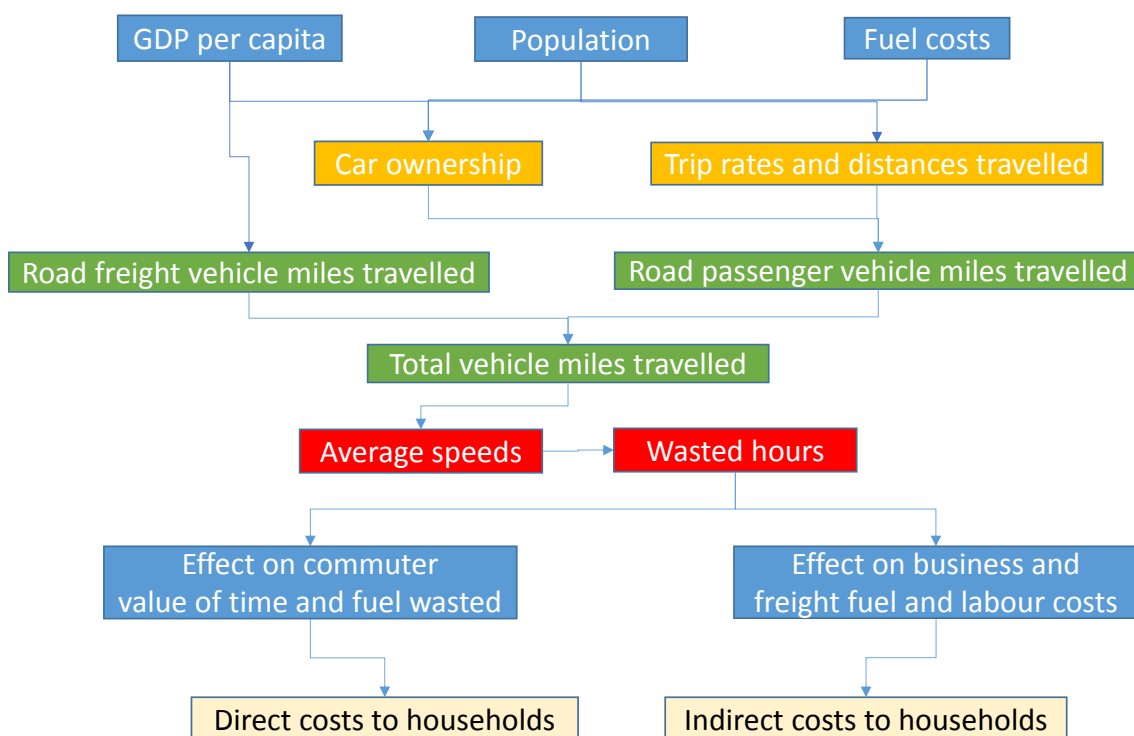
GDP per capita

Population

Fuel costs

Car ownership

Trip rates and distances travelled

Road freight vehicle miles travelled

Road passenger vehicle miles travelled

Total vehicle miles travelled

Average speeds

Wasted hours

Effect on commuter value of time and fuel wasted

Effect on business and freight fuel and labour costs

Direct costs to households

Indirect costs to households